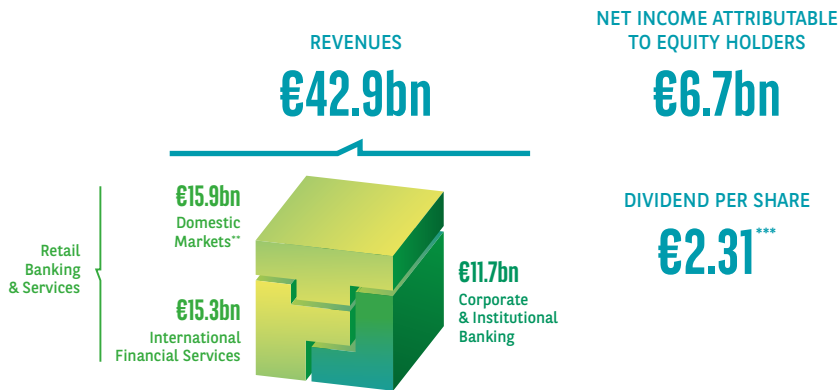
REVENUES

€42.9bn

NET INCOME ATTRIBUTABLE TO EQUITY HOLDERS

€6.7bn

Retail Banking & Services

€15.9bn
Domestic Markets**

€15.3bn
International Financial Services

€11.7bn
Corporate & Institutional Banking

DIVIDEND PER SHARE

€2.31***